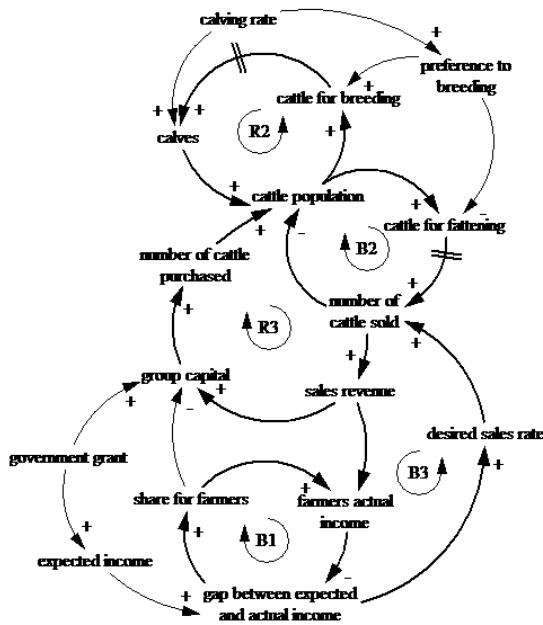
calving rate
+
preference to breeding
+
+
+
cattle for breeding
calves
R2
+
+
cattle population
cattle for fattening
-
+
-
B2
number of cattle purchased
+
number of cattle sold
R3
+
+
group capital
+
sales revenue
+
-
desired sales rate
government grant
+
B3
+
share for farmers
farmers actual income
+
B1
+
expected income
-
+
gap between expected and actual income